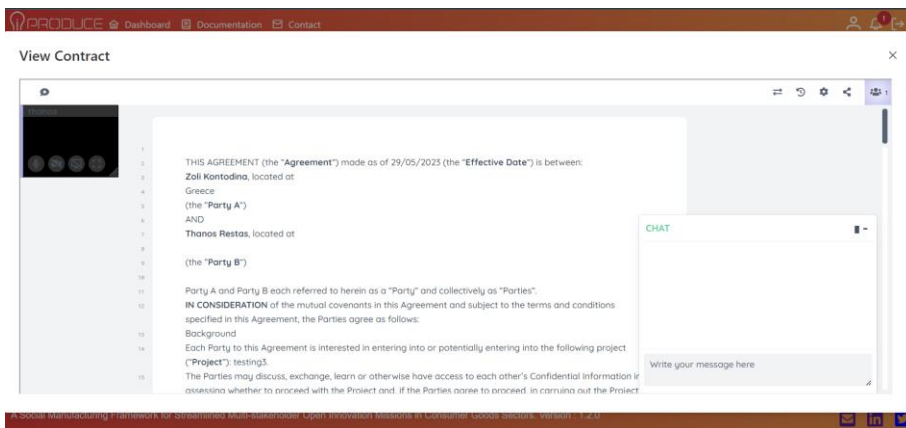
PRODUCE Dashboard Documentation Contact

View Contract

×

thanos

1
2 THIS AGREEMENT (the "Agreement") made as of 29/05/2023 (the "Effective Date") is between:
3 Zoli Kontodina, located at
4 Greece
5 (the "Party A")
6 AND
7 Thanos Restas, located at
8
9 (the "Party B")
10
11 Party A and Party B each referred to herein as a "Party" and collectively as "Parties".
12 IN CONSIDERATION of the mutual covenants in this Agreement and subject to the terms and conditions specified in this Agreement, the Parties agree as follows:
13 Background
14 Each Party to this Agreement is interested in entering into or potentially entering into the following project ("Project"): testing3.
15 The Parties may discuss, exchange, learn or otherwise have access to each other's Confidential Information in assessing whether to proceed with the Project and, if the Parties agree to proceed, in carrying out the Project

CHAT

Write your message here

A Social Manufacturing Framework for Streamlined Multi-stakeholder Open Innovation Missions in Consumer Goods Sectors. Version: 1.2.0